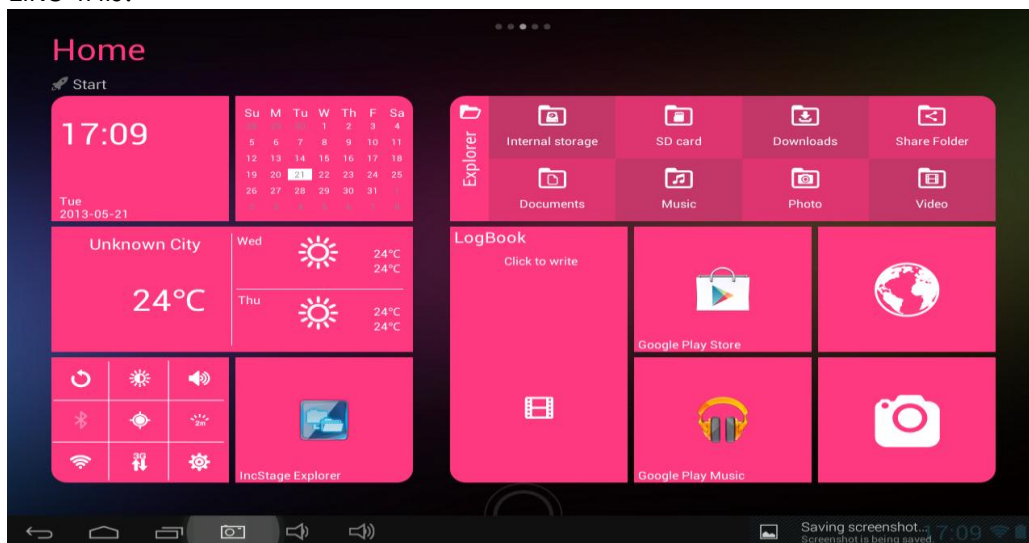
Home

Start

17:09

Tue
2013-05-21

| Su | M | Tu | W | Th | F | Sa |
|---|---|---|---|---|---|---|
| 28 | 29 | 30 | 1 | 2 | 3 | 4 |
| 5 | 6 | 7 | 8 | 9 | 10 | 11 |
| 12 | 13 | 14 | 15 | 16 | 17 | 18 |
| 19 | 20 | 21 | 22 | 23 | 24 | 25 |
| 26 | 27 | 28 | 29 | 30 | 31 | 1 |
| 2 | 3 | 4 | 5 | 6 | 7 | 8 |

Explorer

Internal storage
SD card
Downloads
Share Folder
Documents
Music
Photo
Video

Unknown City

24°C

Wed
24°C
24°C

Thu
24°C
24°C

LogBook
Click to write

Google Play Store

2m

IncStage Explorer

Google Play Music

Saving screenshot...
Screenshot is being saved.
17:09